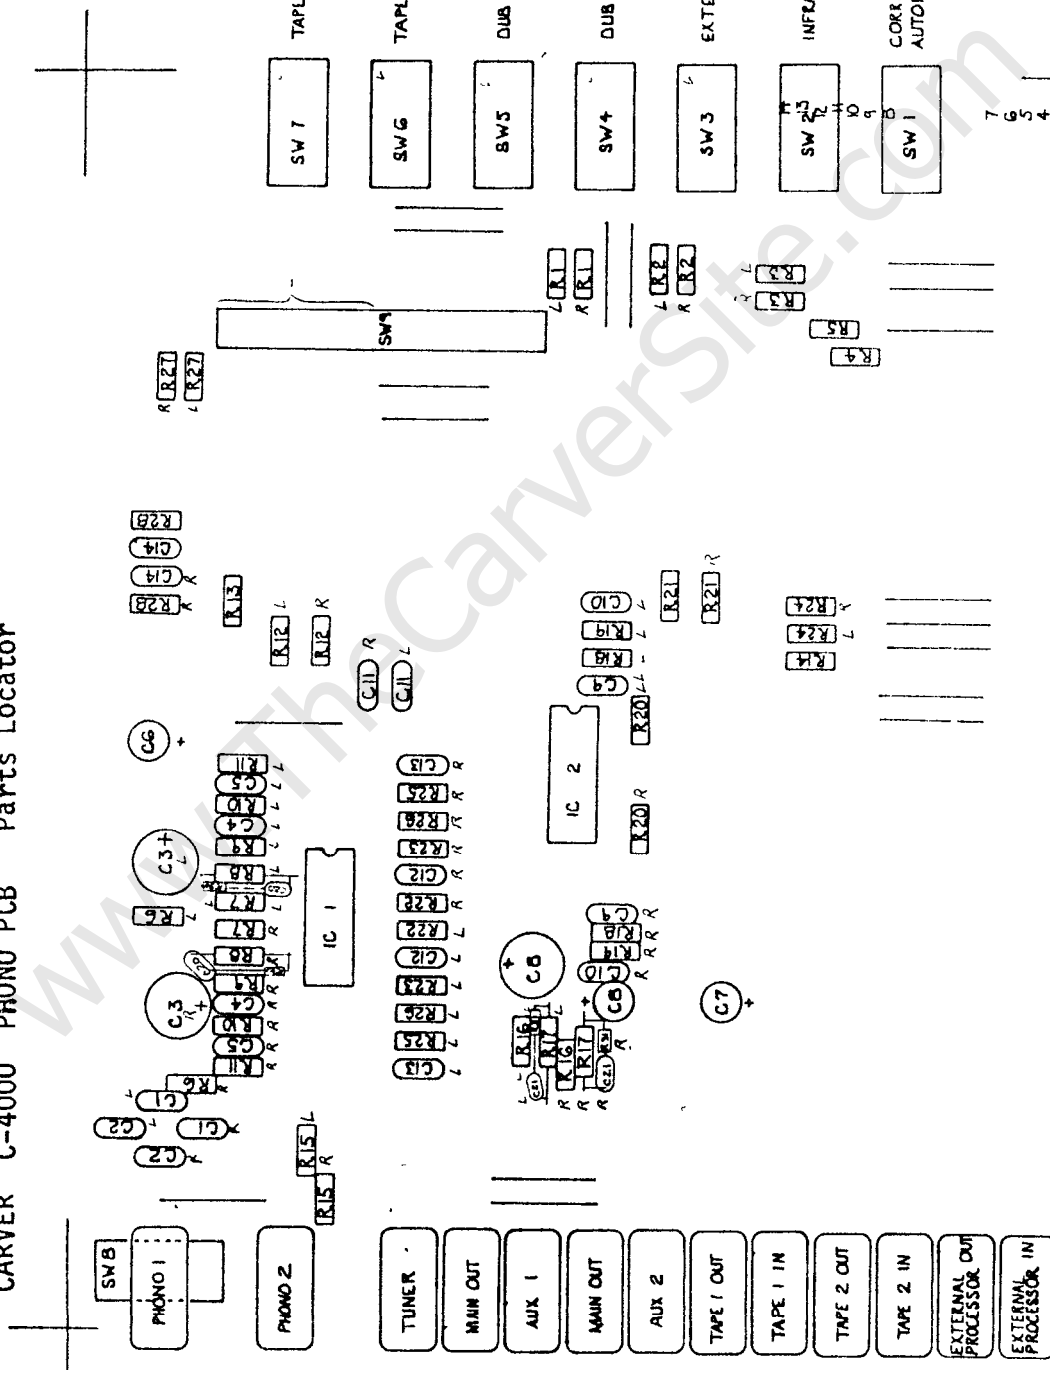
CARVER C-4000 PHONO PCB Parts Locator

SW 8
PHONO 1
PHONO 2
TUNER
MAIN OUT
AUX 1
MAIN OUT
AUX 2
TAPE 1 OUT
TAPE 1 IN
TAPE 2 OUT
TAPE 2 IN
EXTERNAL PROCESSOR OUT
EXTERNAL PROCESSOR IN

C2 R
C2 L
C1 R
C1 L
R6
R15 R
R15 L
R11 R
C5 R
R10 R
C4 R
R9 R
C3 R +
R8
R7 R
R6
R7 L
R8 L
C3 L +
R9 L
C4 L
R10 L
C5 L
R11 L
C6 +
IC 1
C13 L
R25 L
R26 L
R23 L
C12 L
R22 L
R22 R
C12 R
R23 R
R26 R
R25 R
C13 R
C11 R
C11 L
R12 R
R12 L
R13
R28 R
C14 R
C14 L
R28
R16 L
R17 L
R16 R
R17 R
C8 +
C8
C10 R
R19 R
R18 R
C9 R
C7 +
IC 2
R20 R
R20 L
C9 L
R18 L
R19 L
C10 L
R21 R
R21
R14
R24 L
R24 R
R27 R
R27 L
SW9
R1 L
R1 R
R2 L
R2 R
R3 L
R3 R
R5
R4
SW 7
SW 6
SW 5
SW 4
SW 3
SW 2
SW 1
13 12 11 10 9 8 7 6 5 4
TAPE
TAPE
DUB
DUB
EXTE
INFR
CORR AUTO